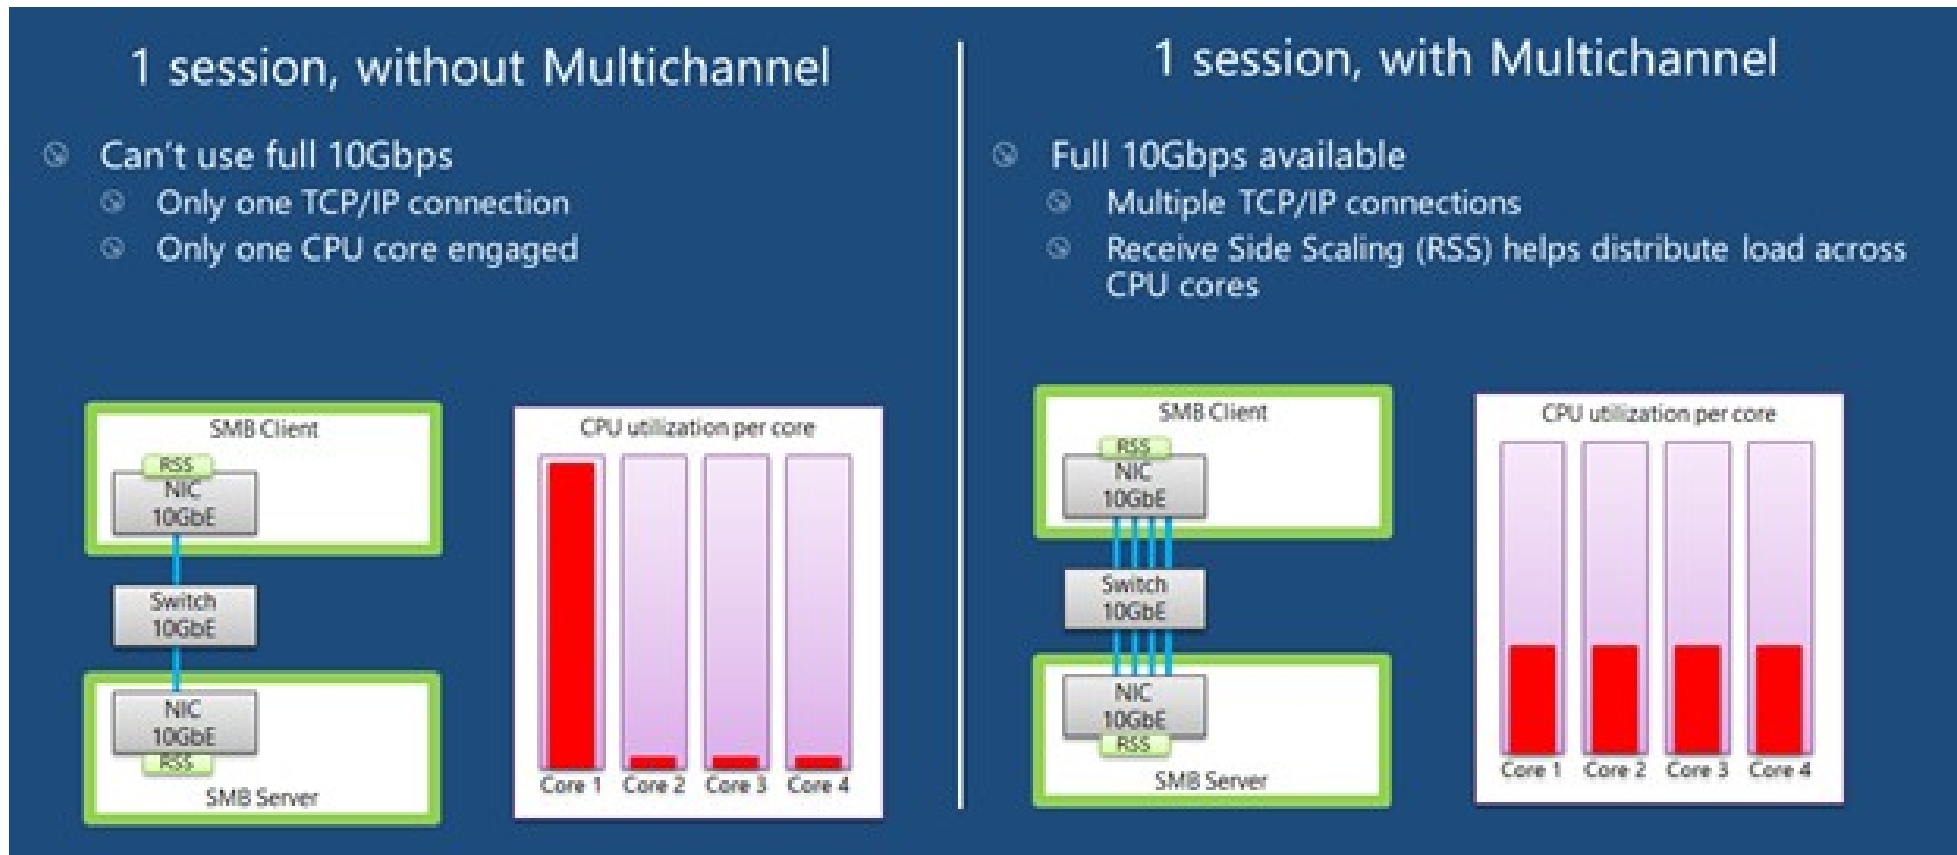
1 session, without Multichannel

Can't use full 10Gbps
Only one TCP/IP connection
Only one CPU core engaged

SMB Client
RSS
NIC
10GbE
Switch
10GbE
NIC
10GbE
RSS
SMB Server

CPU utilization per core
Core 1 Core 2 Core 3 Core 4

1 session, with Multichannel

Full 10Gbps available
Multiple TCP/IP connections
Receive Side Scaling (RSS) helps distribute load across CPU cores

SMB Client
RSS
NIC
10GbE
Switch
10GbE
NIC
10GbE
RSS
SMB Server

CPU utilization per core
Core 1 Core 2 Core 3 Core 4